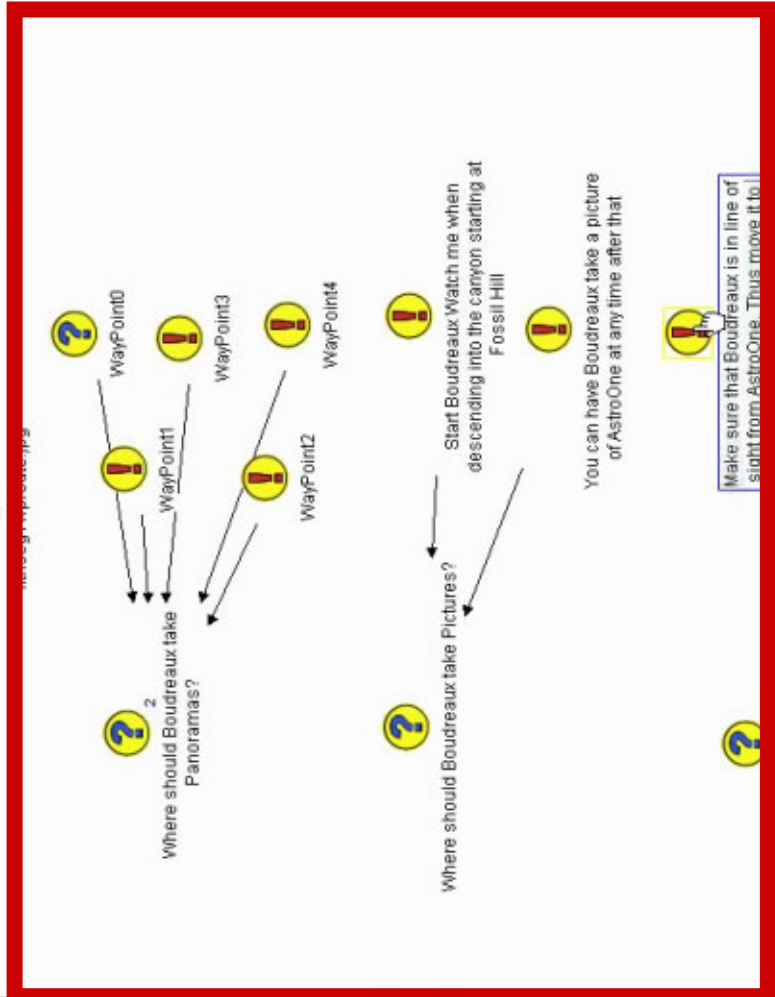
WayPoint0

WayPoint3

WayPoint4

WayPoint1

WayPoint2

Where should Boudreaux take Panoramas?

2

Start Boudreaux Watch me when descending into the canyon starting at Fossil Hill

You can have Boudreaux take a picture of AstroOne at any time after that

Where should Boudreaux take Pictures?

Make sure that Boudreaux is in line of sight from AstroOne. Thus move it to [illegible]